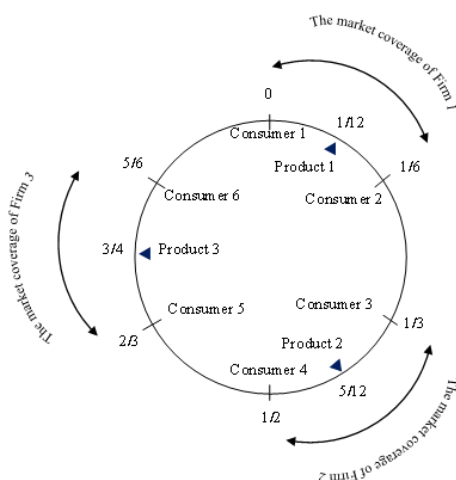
The market coverage of Firm 1

0

1/12

Consumer 1

Product 1

1/6

Consumer 2

5/6

Consumer 6

The market coverage of Firm 3

3/4

Product 3

Consumer 5

Consumer 3

2/3

1/3

Product 2

Consumer 4

5/12

1/2

The market coverage of Firm 2